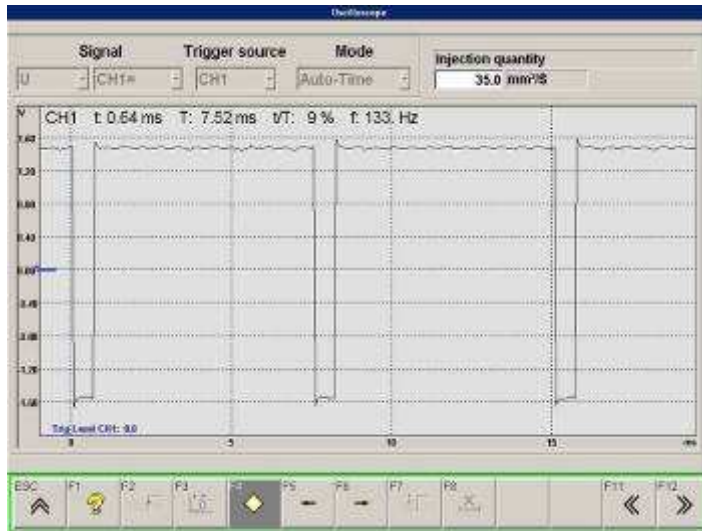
Oscilloscope

Signal
U
CH1=

Trigger source
CH1

Mode
Auto-Time

Injection quantity
35.0 mm³/S

V
CH1 t: 0.64 ms T: 7.52 ms t/T: 9 % f: 133. Hz

1.60
1.20
0.80
0.40
0.00
-0.40
-0.80
-1.20
-1.60

Trig.Level CH1: 0.0

0
5
10
15
ms

ESC
F1
F2
F3
F4
F5
F6
F7
F8
F11
F12